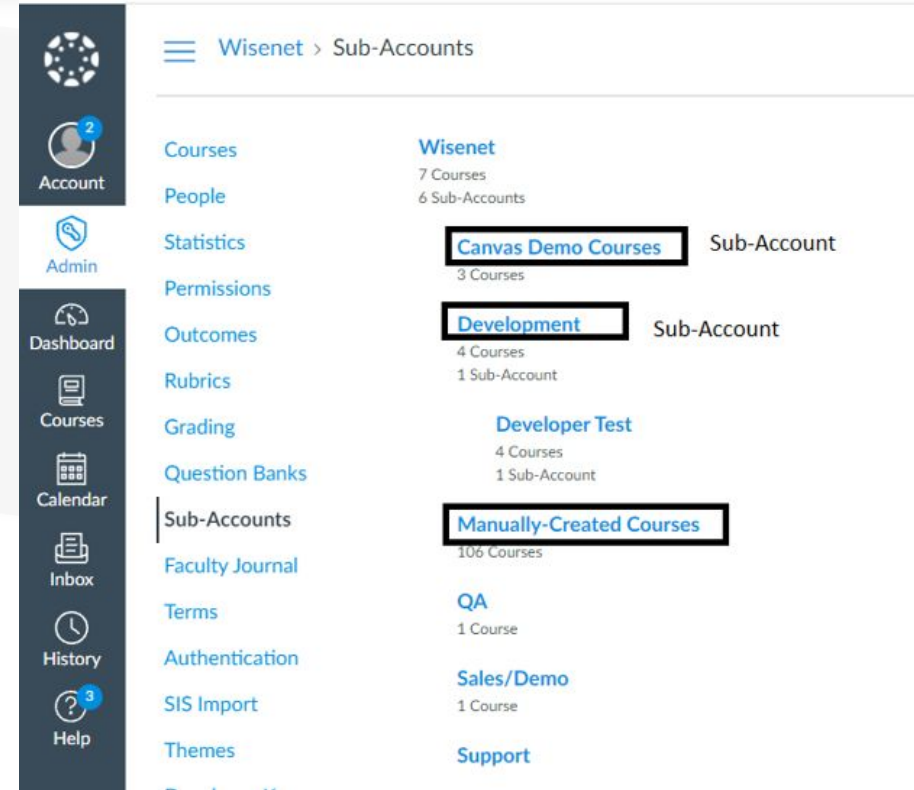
2
Account
Admin
Dashboard
Courses
Calendar
Inbox
History
3
Help

Wisenet > Sub-Accounts

Courses
People
Statistics
Permissions
Outcomes
Rubrics
Grading
Question Banks
Sub-Accounts
Faculty Journal
Terms
Authentication
SIS Import
Themes
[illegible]

Wisenet
7 Courses
6 Sub-Accounts

Canvas Demo Courses
3 Courses
Sub-Account

Development
4 Courses
1 Sub-Account
Sub-Account

Developer Test
4 Courses
1 Sub-Account

Manually-Created Courses
106 Courses

QA
1 Course

Sales/Demo
1 Course

Support